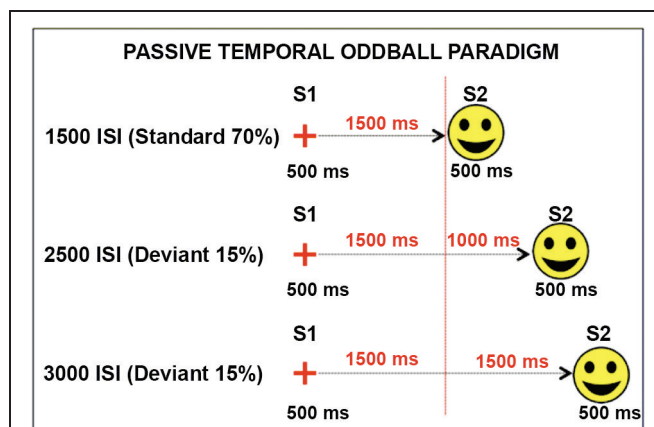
PASSIVE TEMPORAL ODDBALL PARADIGM

S1

S2

1500 ISI (Standard 70%)

1500 ms

500 ms

500 ms

S1

S2

2500 ISI (Deviant 15%)

1500 ms

1000 ms

500 ms

500 ms

S1

S2

3000 ISI (Deviant 15%)

1500 ms

1500 ms

500 ms

500 ms